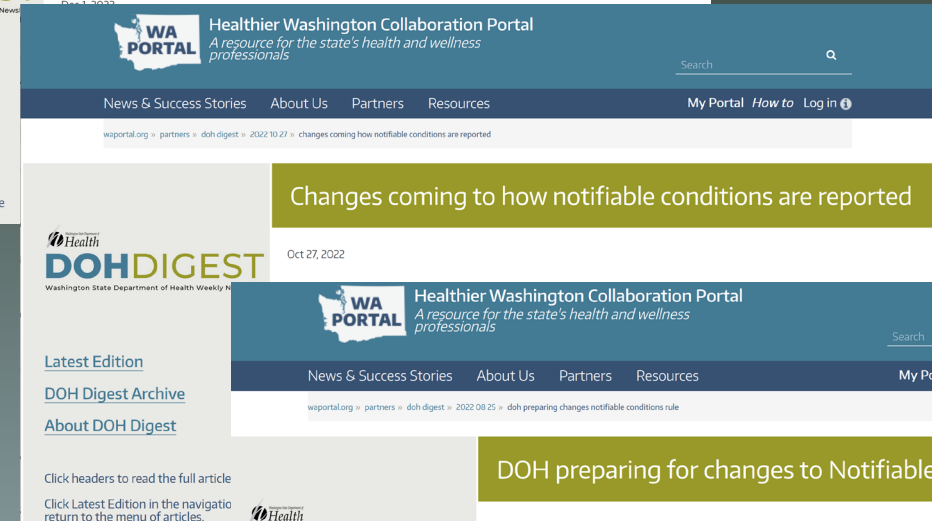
Dec 1, 2022
News
e

WA PORTAL
Healthier Washington Collaboration Portal
A resource for the state's health and wellness professionals
Search
News & Success Stories About Us Partners Resources
My Portal How to Log in
waportal.org » partners » doh digest » 2022 10 27 » changes coming how notifiable conditions are reported

Health
DOHDIGEST
Washington State Department of Health Weekly N

Changes coming to how notifiable conditions are reported
Oct 27, 2022

WA PORTAL
Healthier Washington Collaboration Portal
A resource for the state's health and wellness professionals
Search
News & Success Stories About Us Partners Resources
My Po
waportal.org » partners » doh digest » 2022 08 25 » doh preparing changes notifiable conditions rule

Latest Edition
DOH Digest Archive
About DOH Digest

Click headers to read the full article

Click Latest Edition in the navigatio return to the menu of articles.

Health

DOH preparing for changes to Notifiable